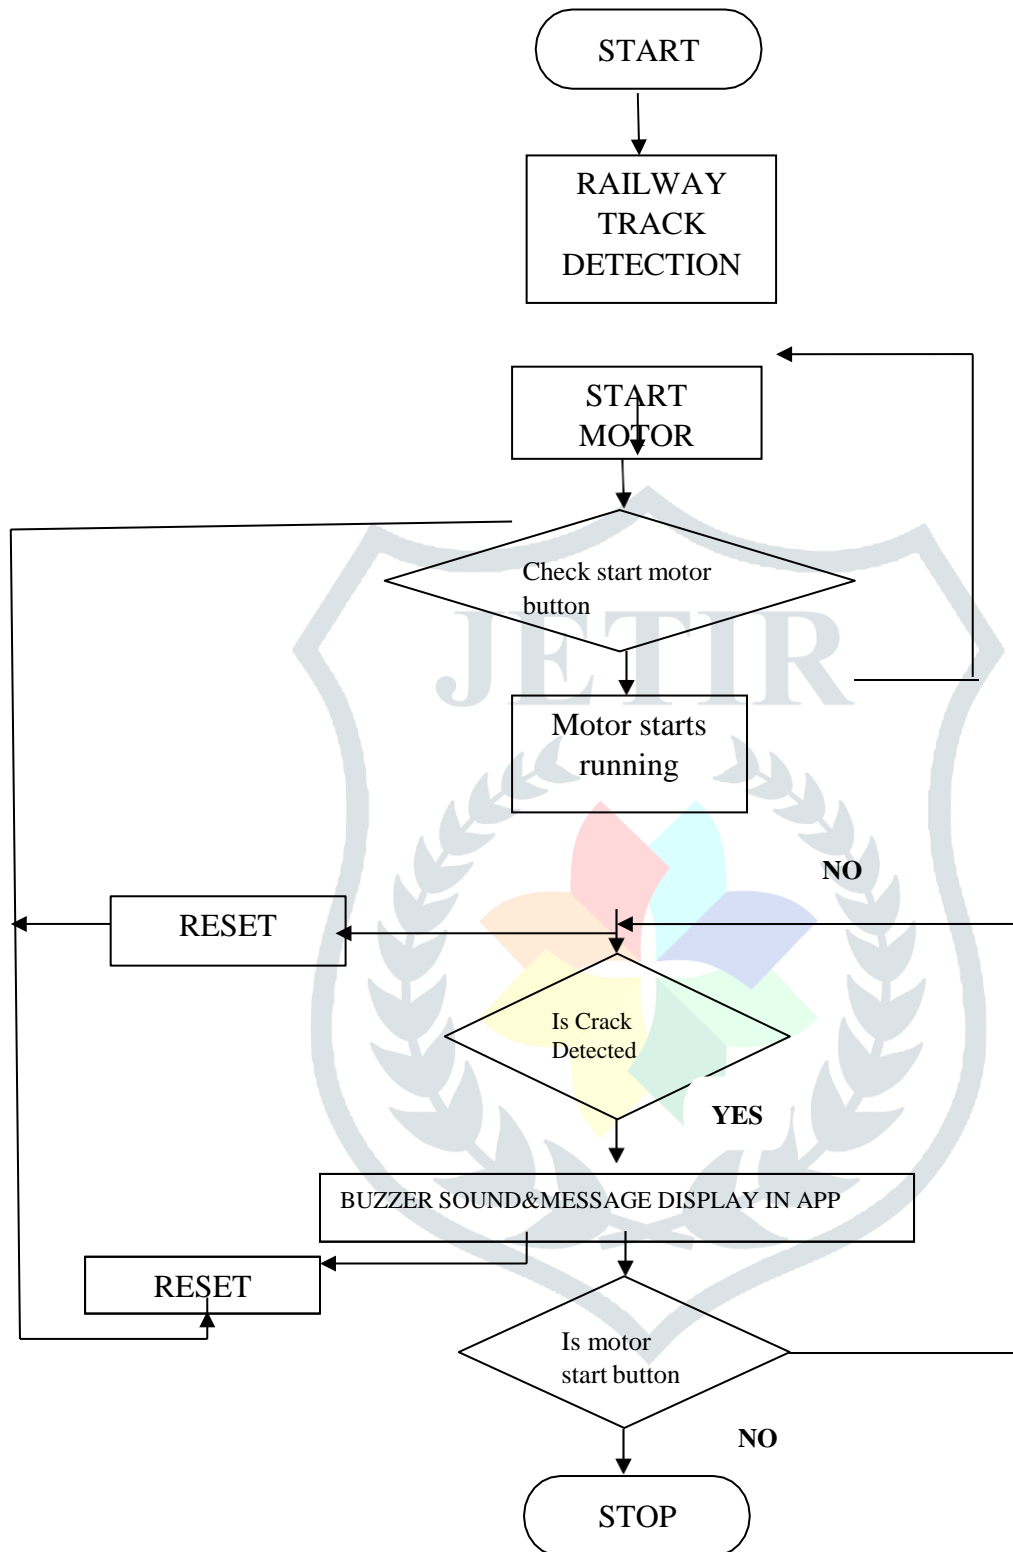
START

RAILWAY TRACK DETECTION

START MOTOR

Check start motor button

JETIR

Motor starts running

NO

RESET

Is Crack Detected

YES

BUZZER SOUND&MESSAGE DISPLAY IN APP

RESET

Is motor start button

NO

STOP